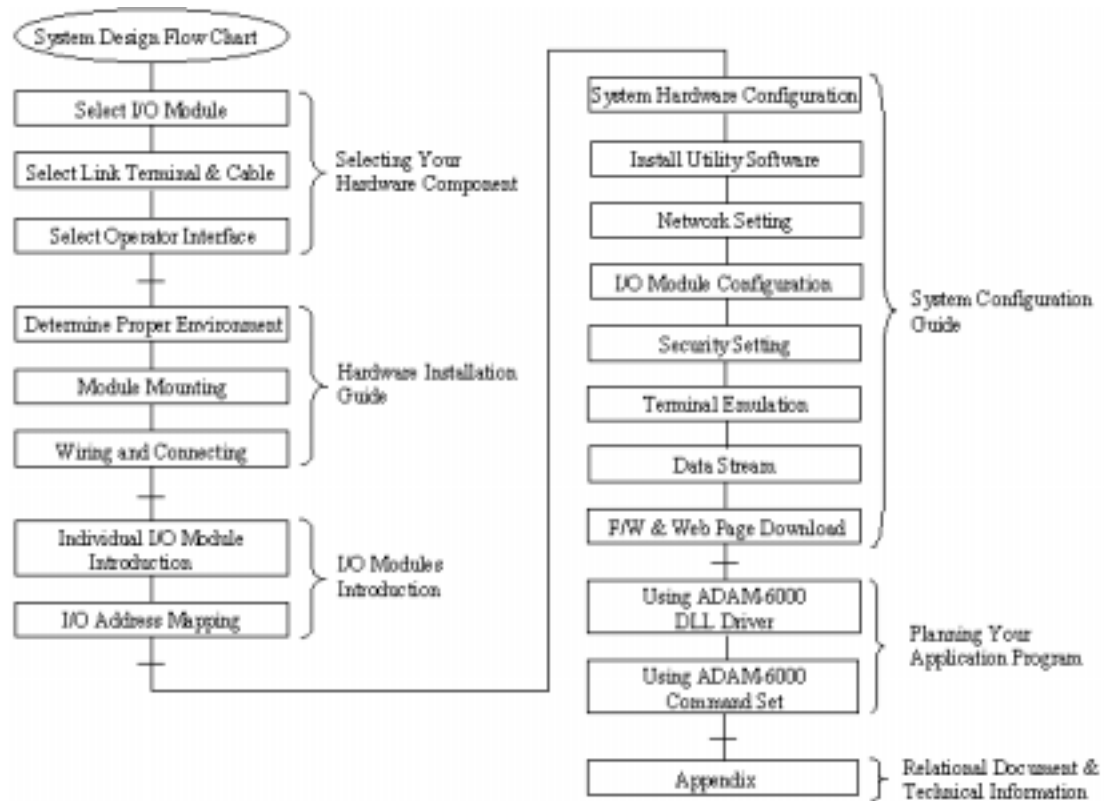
System Design Flow Chart

Select I/O Module

Select Link Terminal & Cable

Select Operator Interface

Selecting Your Hardware Component

Determine Proper Environment

Module Mounting

Wiring and Connecting

Hardware Installation Guide

Individual I/O Module Introduction

I/O Address Mapping

I/O Modules Introduction

System Hardware Configuration

Install Utility Software

Network Setting

I/O Module Configuration

Security Setting

Terminal Emulation

Data Stream

F/W & Web Page Download

System Configuration Guide

Using ADAM-6000 DLL Driver

Using ADAM-6000 Command Set

Planning Your Application Program

Appendix

Relational Document & Technical Information